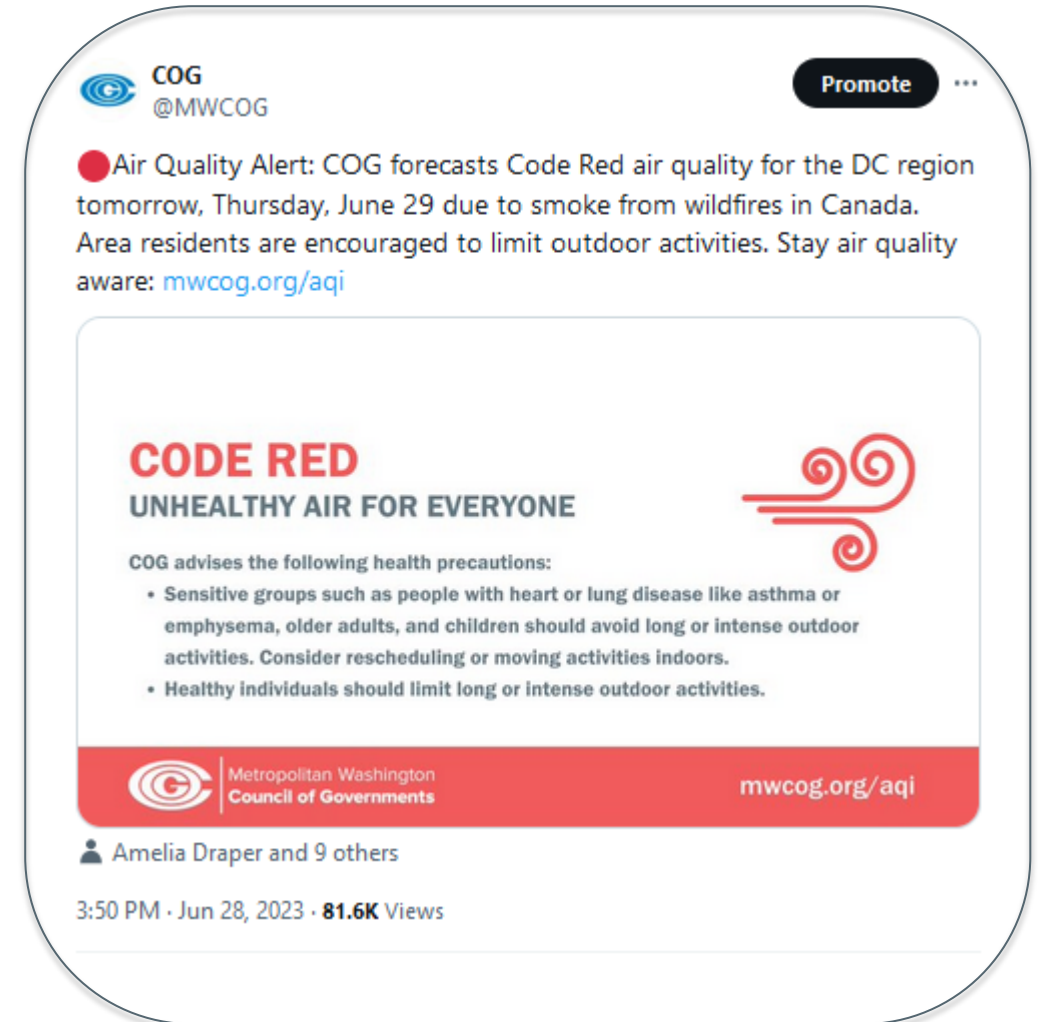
COG
@MWCOG

Promote

🔴Air Quality Alert: COG forecasts Code Red air quality for the DC region tomorrow, Thursday, June 29 due to smoke from wildfires in Canada. Area residents are encouraged to limit outdoor activities. Stay air quality aware: mwcog.org/aqi

CODE RED
UNHEALTHY AIR FOR EVERYONE

COG advises the following health precautions:
• Sensitive groups such as people with heart or lung disease like asthma or emphysema, older adults, and children should avoid long or intense outdoor activities. Consider rescheduling or moving activities indoors.
• Healthy individuals should limit long or intense outdoor activities.

Metropolitan Washington
Council of Governments

mwcog.org/aqi

Amelia Draper and 9 others

3:50 PM · Jun 28, 2023 · 81.6K Views